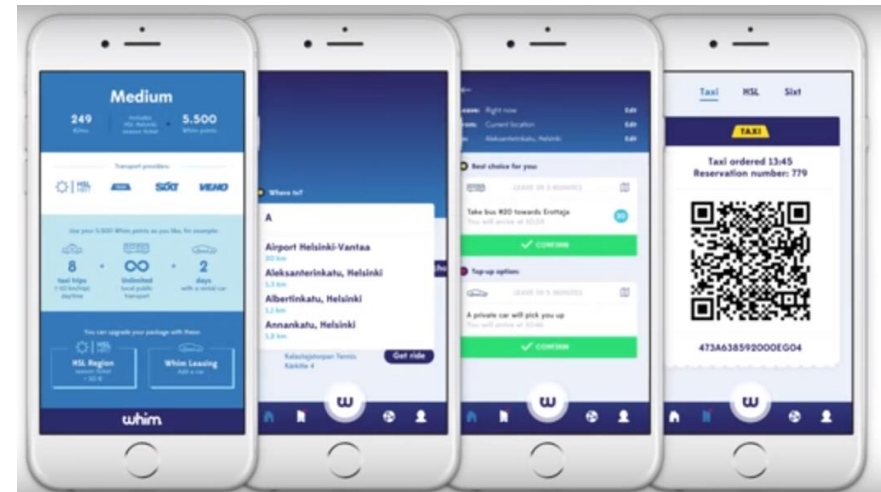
Medium

249 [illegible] 5.500

Transport providers:

HSL SIXT VEHO

Use your 5.500 Whim points as you like, for example:

8 taxi trips · ∞ Unlimited local public transport · 2 days with a rental car

You can upgrade your package with these:

HSL Region

Whim Leasing

whim

Where to?

A

Airport Helsinki-Vantaa
20 km

Aleksanterinkatu, Helsinki
1,3 km

Albertinkatu, Helsinki
1,1 km

Annankatu, Helsinki
1,2 km

Kalastajatorpan Tennis Kenttä 4

Get ride

Leave: Right now Edit
From: Current location Edit
To: Aleksanterinkatu, Helsinki Edit

Best choice for you:

LEAVE IN 3 MINUTES

Take bus #20 towards Erottaja

CONFIRM

Top-up option:

LEAVE IN 5 MINUTES

A private car will pick you up

CONFIRM

Taxi HSL Sixt

TAXI

Taxi ordered 13:45
Reservation number: 779

473A638592000EG04